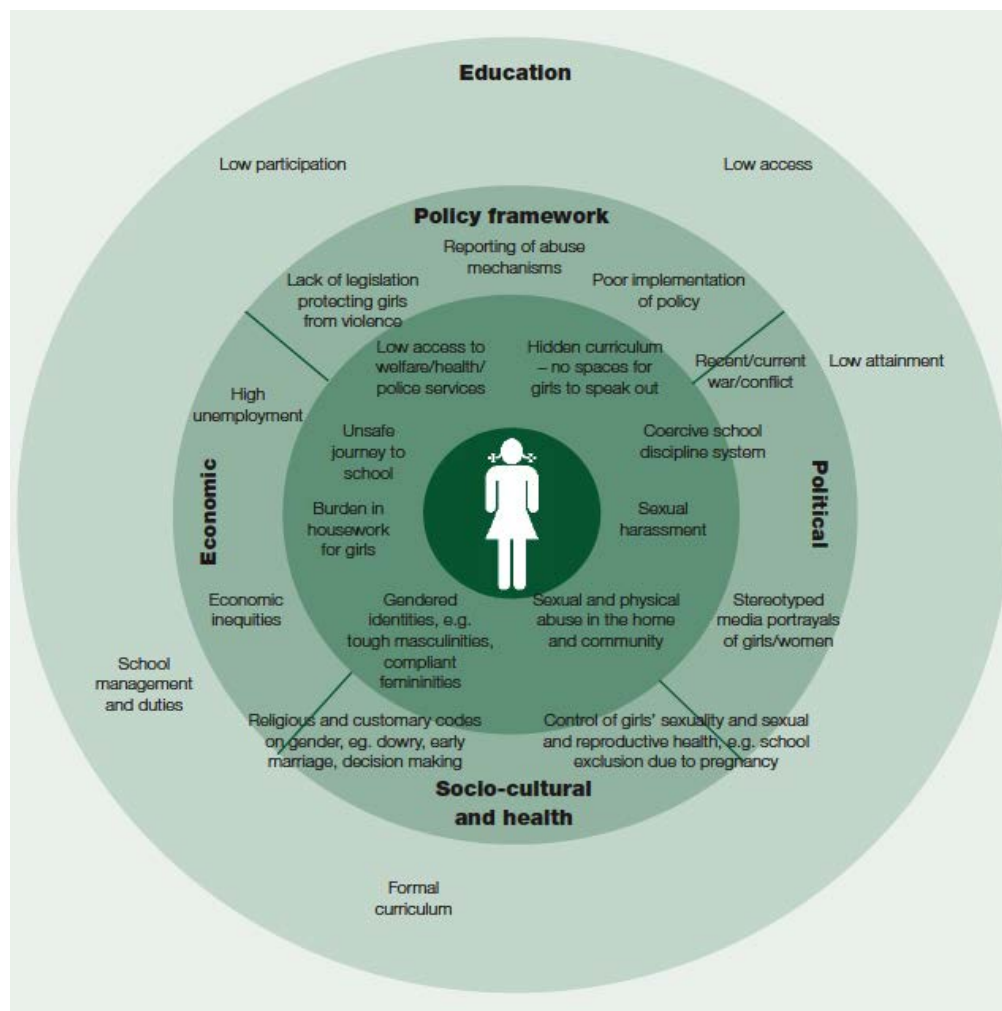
Education

Low participation

Low access

Policy framework

Reporting of abuse mechanisms

Lack of legislation protecting girls from violence

Poor implementation of policy

Low access to welfare/health/ police services

Hidden curriculum – no spaces for girls to speak out

Recent/current war/conflict

Low attainment

High unemployment

Unsafe journey to school

Coercive school discipline system

Economic

Political

Burden in housework for girls

Sexual harassment

Economic inequities

Gendered identities, e.g. tough masculinities, compliant femininities

Sexual and physical abuse in the home and community

Stereotyped media portrayals of girls/women

School management and duties

Religious and customary codes on gender, eg. dowry, early marriage, decision making

Control of girls' sexuality and sexual and reproductive health, e.g. school exclusion due to pregnancy

Socio-cultural and health

Formal curriculum